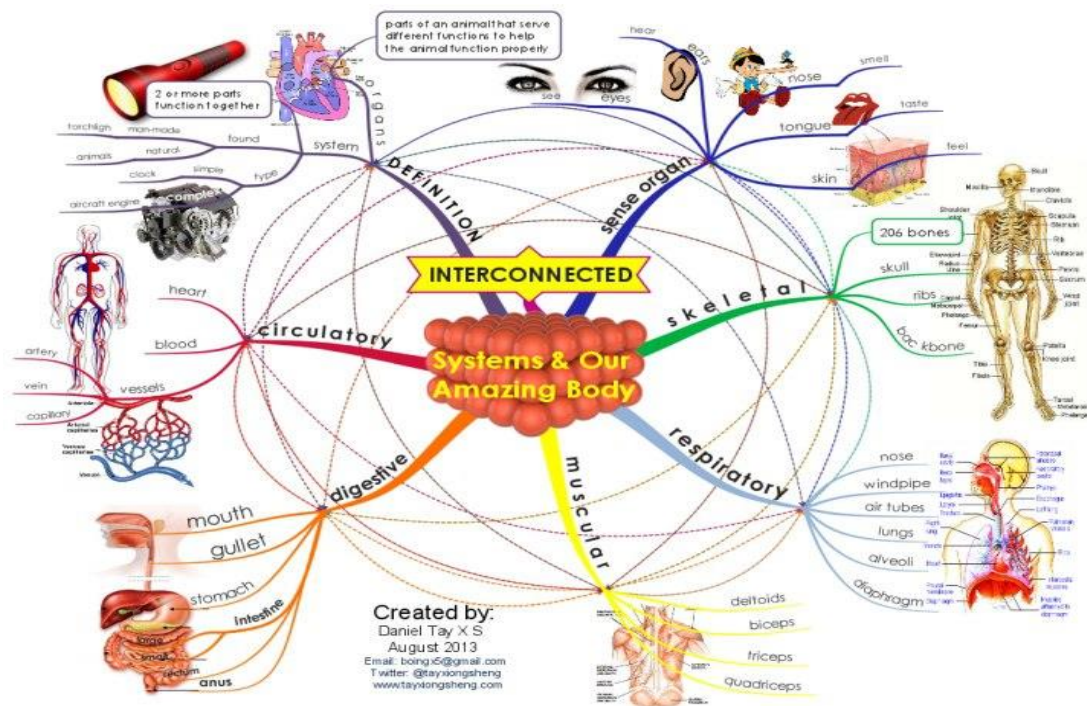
parts of an animal that serve different functions to help the animal function properly

organs

2 or more parts function together

system

torchlight man-made

found

animals natural

clock simple

type

aircraft engine complex

DEFINITION

hear

ears

see

eyes

nose

smell

tongue

taste

skin

feel

sense organ

INTERCONNECTED

206 bones

skull

ribs

back bone

skeletal

heart

blood

circulatory

artery

vein

vessels

capillary

Systems & Our Amazing Body

digestive

mouth

gullet

stomach

intestine

large

small

rectum

anus

muscular

deltoids

biceps

triceps

quadriceps

respiratory

nose

windpipe

air tubes

lungs

alveoli

diaphragm

Created by:
Daniel Tay X S
August 2013
Email: boingx5@gmail.com
Twitter: @tayxiongsheng
www.tayxiongsheng.com